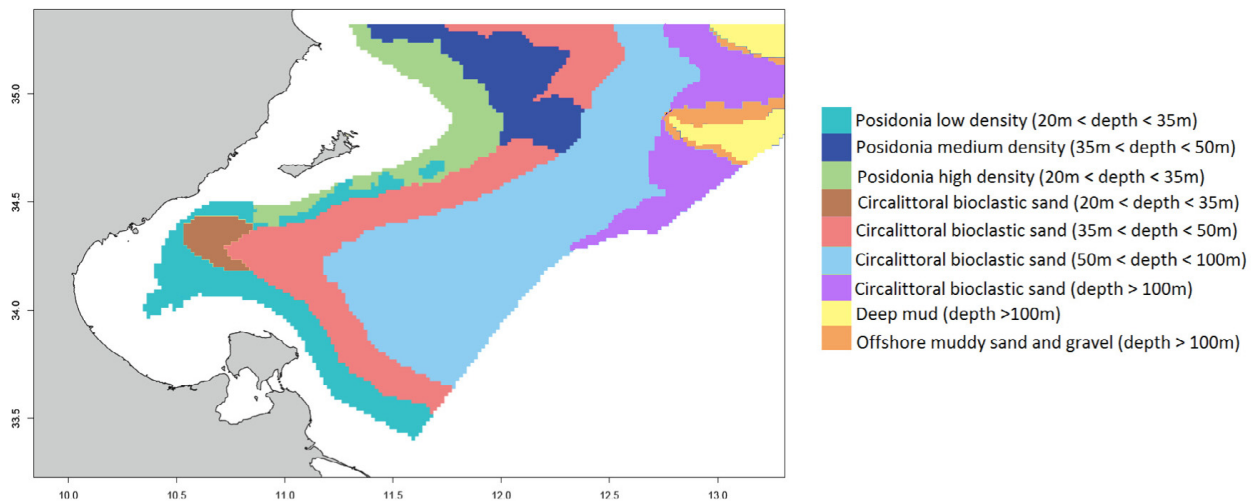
35.0
34.5
34.0
33.5
10.0
10.5
11.0
11.5
12.0
12.5
13.0

Posidonia low density (20m < depth < 35m)
Posidonia medium density (35m < depth < 50m)
Posidonia high density (20m < depth < 35m)
Circalittoral bioclastic sand (20m < depth < 35m)
Circalittoral bioclastic sand (35m < depth < 50m)
Circalittoral bioclastic sand (50m < depth < 100m)
Circalittoral bioclastic sand (depth > 100m)
Deep mud (depth >100m)
Offshore muddy sand and gravel (depth > 100m)